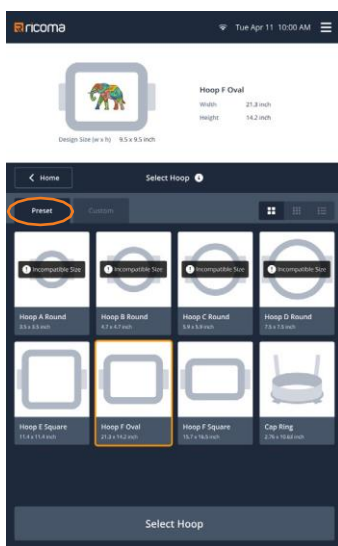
ricoma

Tue Apr 11 10:00 AM

Hoop F Oval

Width 21.8 inch

Height 14.2 inch

Design Size (w x h) 9.5 x 9.5 inch

Home

Select Hoop

Preset

Custom

Incompatible Size

Hoop A Round

3.5 x 3.5 inch

Incompatible Size

Hoop B Round

4.7 x 4.7 inch

Incompatible Size

Hoop C Round

5.9 x 5.9 inch

Incompatible Size

Hoop D Round

7.5 x 7.5 inch

Hoop E Square

11.4 x 11.4 inch

Hoop F Oval

21.3 x 14.2 inch

Hoop F Square

15.7 x 14.5 inch

Cap Ring

2.76 x 10.63 inch

Select Hoop